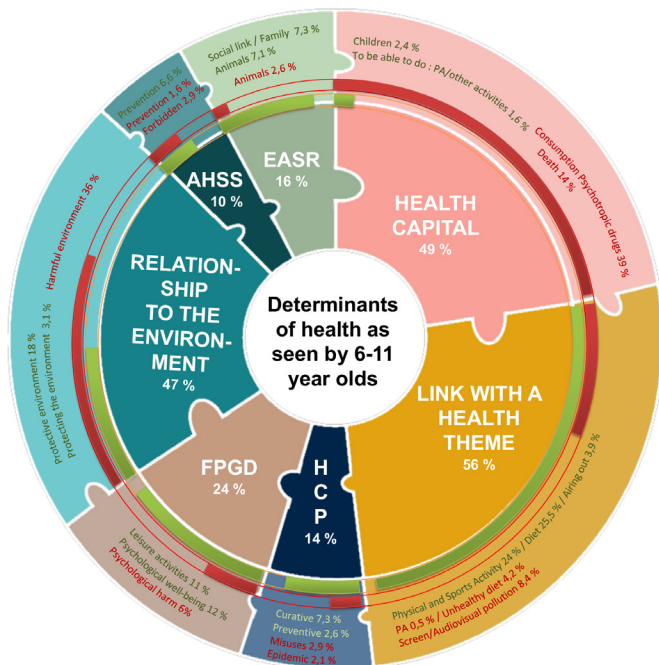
Determinants of health as seen by 6-11 year olds

EASR
16 %

Social link / Family 7,3 %
Animals 7,1 %
Animals 2,6 %

AHSS
10 %

Prevention 6,6 %
Prevention 1,6 %
Forbidden 2,9 %

HEALTH CAPITAL
49 %

Children 2,4 %
To be able to do : PA/other activities 1,6 %
Consumption Psychotropic drugs 39 %
Death 14 %

RELATION-SHIP TO THE ENVIRON-MENT
47 %

Harmful environment 36 %
Protective environment 18 %
Protecting the environment 3,1 %

LINK WITH A HEALTH THEME
56 %

Physical and Sports Activity 24 % / Diet 25,5 % / Airing out 3,9 %
PA 0,5 % / Unhealthy diet 4,2 %
Screen/Audiovisual pollution 8,4 %

FPGD
24 %

Leisure activities 11 %
Psychological well-being 12 %
Psychological harm 6%

H
C
P
14 %

Curative 7,3 %
Preventive 2,6 %
Misuses 2,9 %
Epidemic 2,1 %